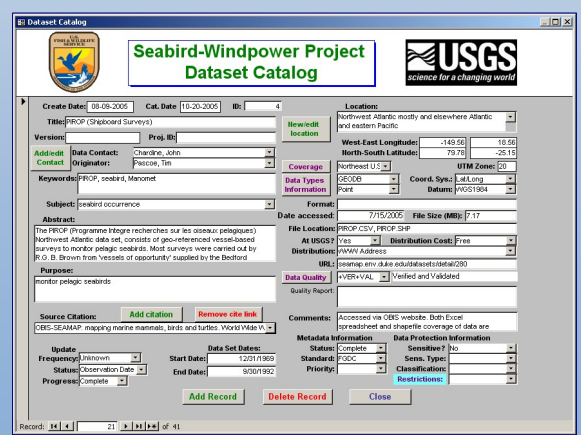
Dataset Catalog

U.S. FISH & WILDLIFE SERVICE

Seabird-Windpower Project Dataset Catalog

USGS science for a changing world

Create Date: 08-09-2005 Cat. Date 10-20-2005 ID: 4

Title: PIROP (Shipboard Surveys)

Version: Proj. ID:

Add/edit Contact

Data Contact: Charoline, John

Originator: Pascoe, Tim

Keywords: PIROP, seabird, Manomet

Subject: seabird occurrence

Abstract:

The PIROP (Programme Integre recherches sur les oiseaux pelagiques) Northwest Atlantic data set, consists of geo-referenced vessel-based surveys to monitor pelagic seabirds. Most surveys were carried out by R.G.B. Brown from 'vessels of opportunity' supplied by the Bedford

Purpose:

monitor pelagic seabirds

Source Citation:

Add citation

Remove cite link

OBIS-SEAMAP: mapping marine mammals, birds and turtles. World Wide W

Update

Frequency: Unknown

Status: Observation Date

Progress: Complete

Data Set Dates:

Start Date: 12/31/1969

End Date: 9/30/1992

New/edit location

Location:

Northwest Atlantic mostly and elsewhere Atlantic and eastern Pacific

West-East Longitude: -149.56 18.56

North-South Latitude: 79.78 -25.15

Coverage Northeast U.S. UTM Zone: 20

Data Types Information

GEODB Coord. Sys.: Lat/Long

Point Datum: WGS1984

Format:

Date accessed: 7/15/2005 File Size (MB): 7.17

File Location: PIROP.CSV, PIROP.SHP

At USGS? Yes Distribution Cost: Free

Distribution: WWW Address

URL: seamap.env.duke.edu/datasets/detail/280

Data Quality +VER+VAL Verified and Validated

Quality Report:

Comments: Accessed via OBIS website. Both Excel spreadsheet and shapefile coverage of data are

Metadata Information

Status: Complete

Standard: FGDC

Priority:

Data Protection Information

Sensitive? No

Sens. Type:

Classification:

Restrictions:

Add Record

Delete Record

Close

Record: 21 of 41